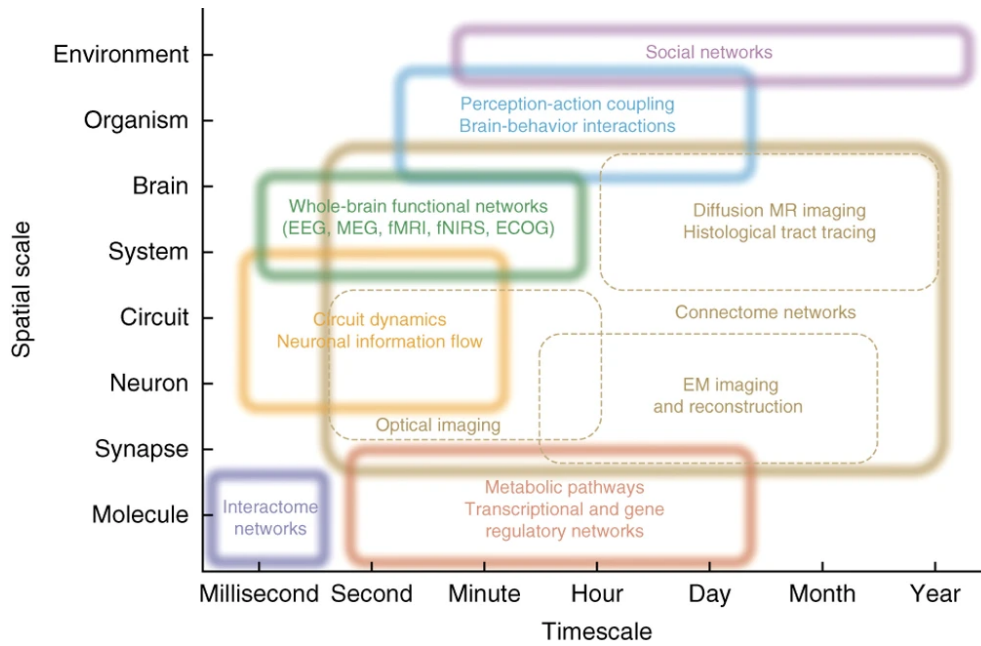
Spatial scale

Environment
Organism
Brain
System
Circuit
Neuron
Synapse
Molecule

Social networks

Perception-action coupling
Brain-behavior interactions

Whole-brain functional networks
(EEG, MEG, fMRI, fNIRS, ECOG)

Diffusion MR imaging
Histological tract tracing

Connectome networks

Circuit dynamics
Neuronal information flow

EM imaging
and reconstruction

Optical imaging

Interactome networks

Metabolic pathways
Transcriptional and gene regulatory networks

Millisecond
Second
Minute
Hour
Day
Month
Year

Timescale